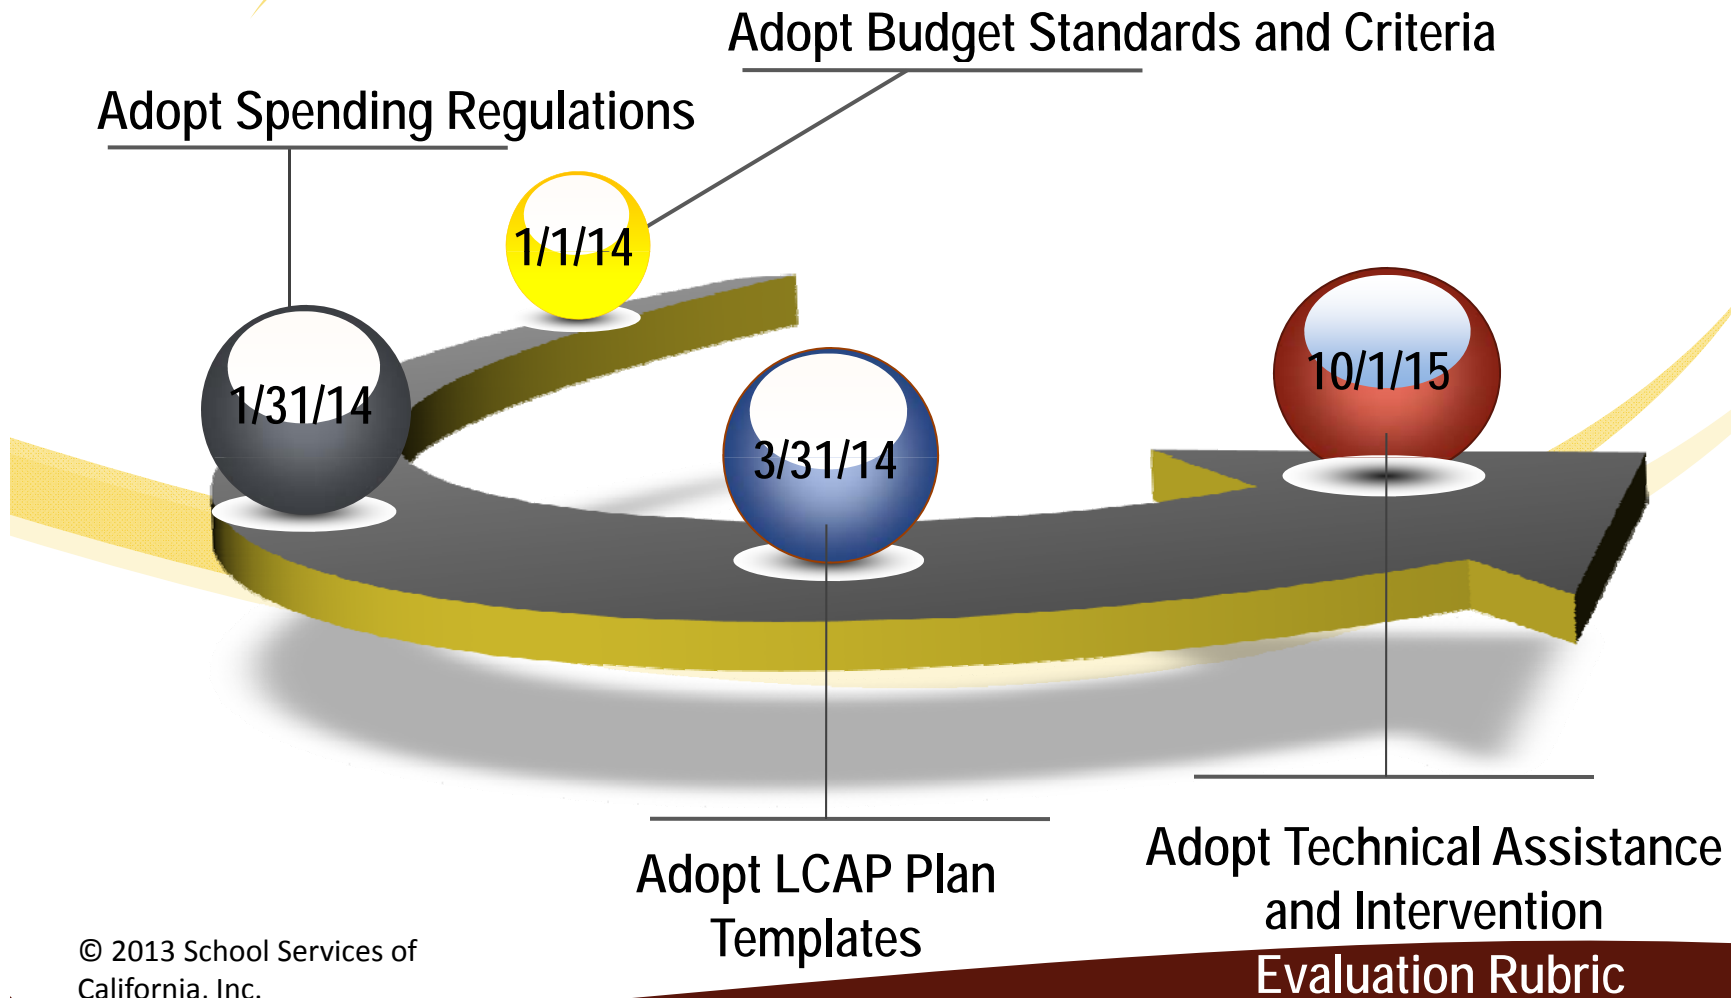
Adopt Budget Standards and Criteria

Adopt Spending Regulations

1/1/14

1/31/14

3/31/14

10/1/15

Adopt LCAP Plan Templates

Adopt Technical Assistance and Intervention Evaluation Rubric

© 2013 School Services of California, Inc.